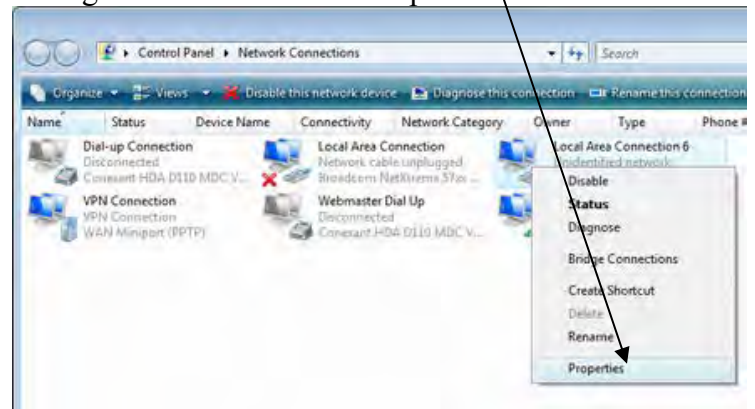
Control Panel ▸ Network Connections

Search

Organize ▾ Views ▾ Disable this network device Diagnose this connection Rename this connection

Name Status Device Name Connectivity Network Category Owner Type Phone #

Dial-up Connection
Disconnected
Conexant HDA D110 MDC V...

Local Area Connection
Network cable unplugged
Broadcom NetXtreme 57xx ...

Local Area Connection 6
Unidentified network

VPN Connection
VPN Connection
WAN Miniport (PPTP)

Webmaster Dial Up
Disconnected
Conexant HDA D110 MDC V...

Disable
Status
Diagnose
Bridge Connections
Create Shortcut
Delete
Rename
Properties